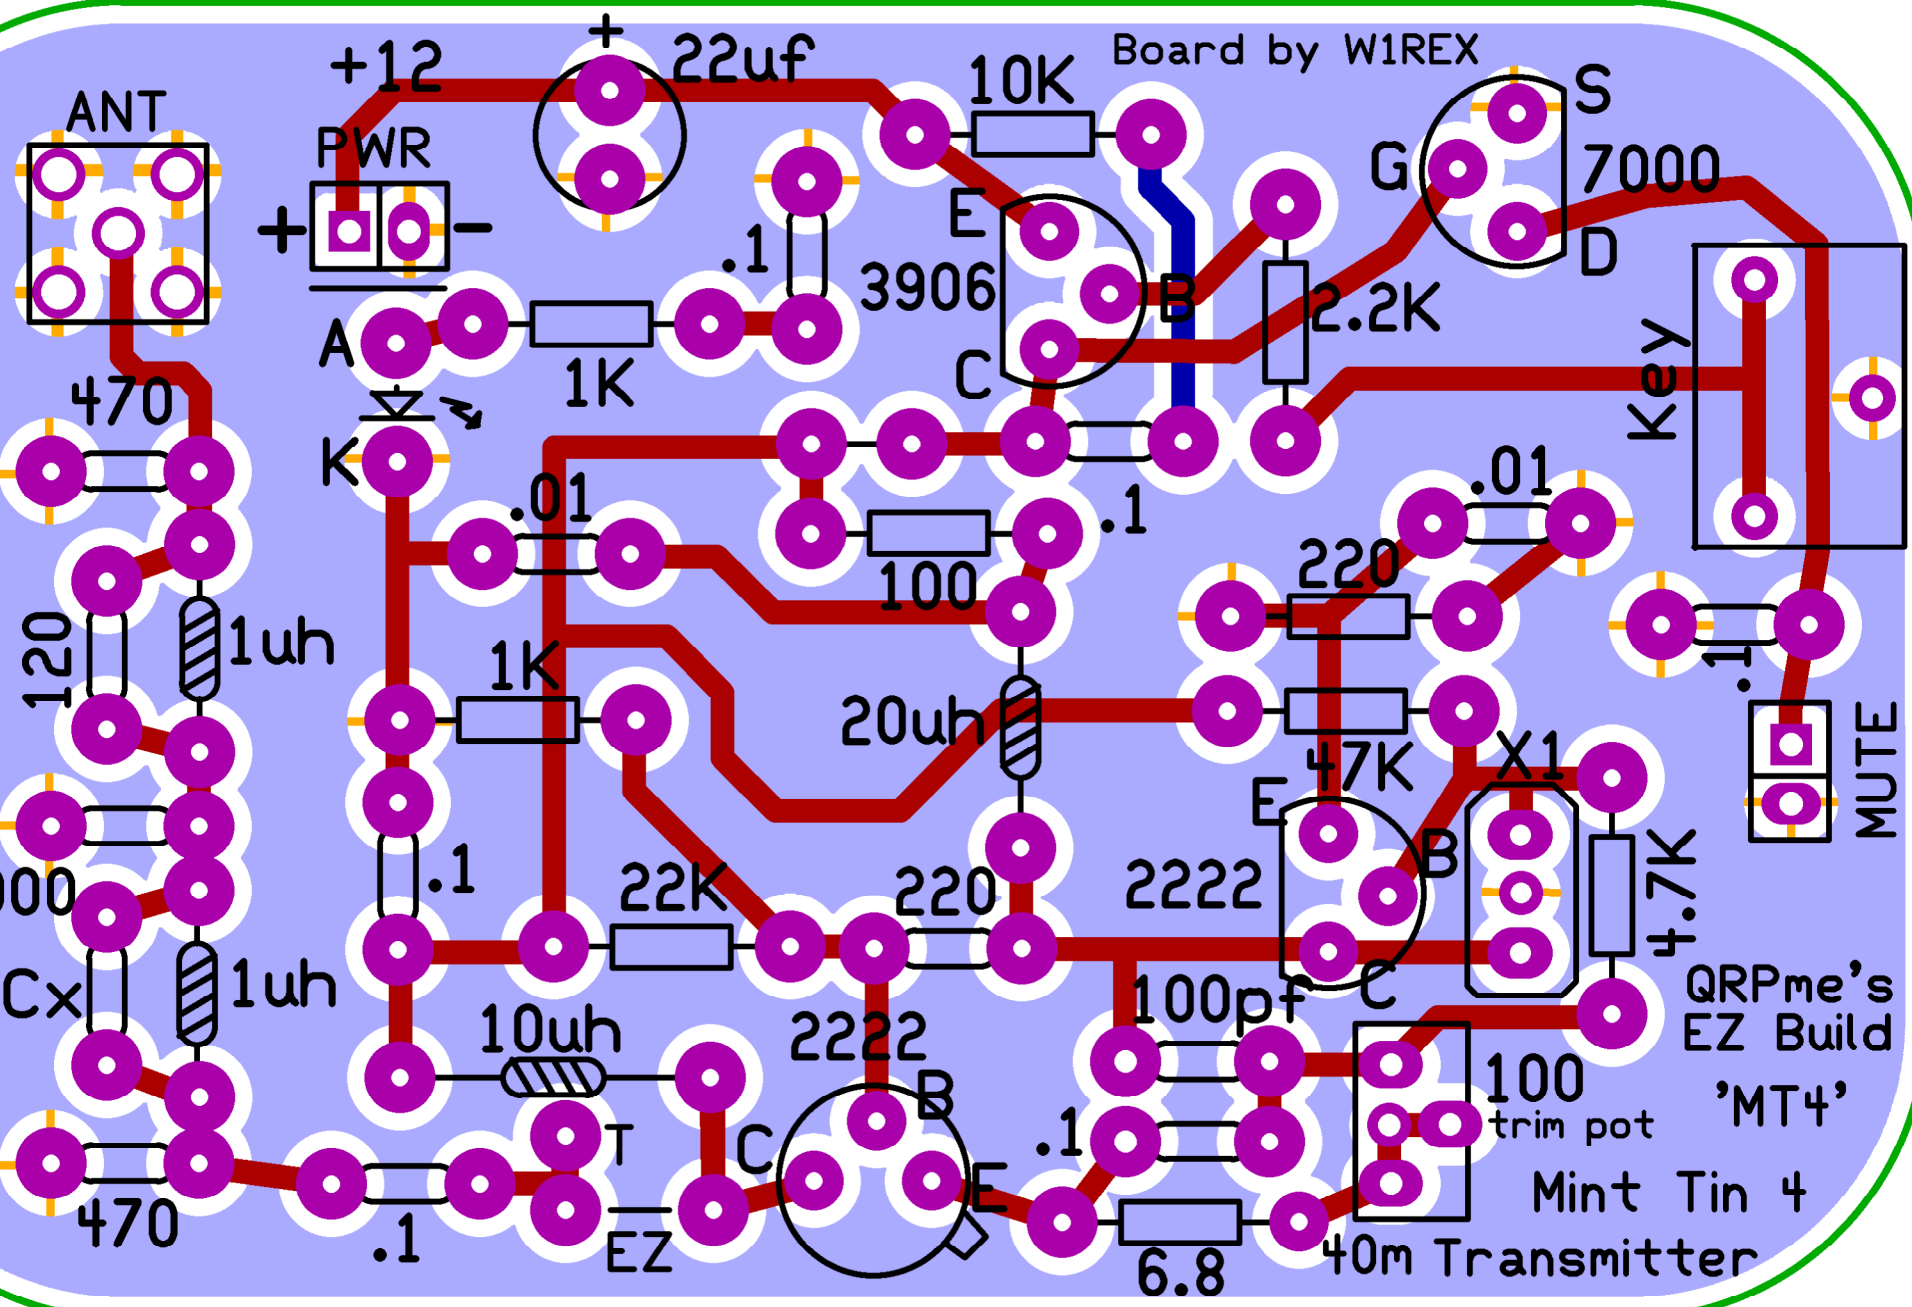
+12
+
22uf
10K
Board by W1REX
S
ANT
PWR
+
-
G
7000
E
D
.1
3906
B
2.2K
A
1K
C
Key
470
K
.01
.1
.01
100
220
120
1uh
1K
.1
20uh
47K
X1
MUTE
E
B
000
.1
22K
220
2222
4.7K
Cx
1uh
C
100pf
QRPme's
10uh
2222
EZ Build
B
100
'MT4'
T
C
.1
trim pot
E
Mint Tin 4
470
.1
EZ
6.8
40m Transmitter